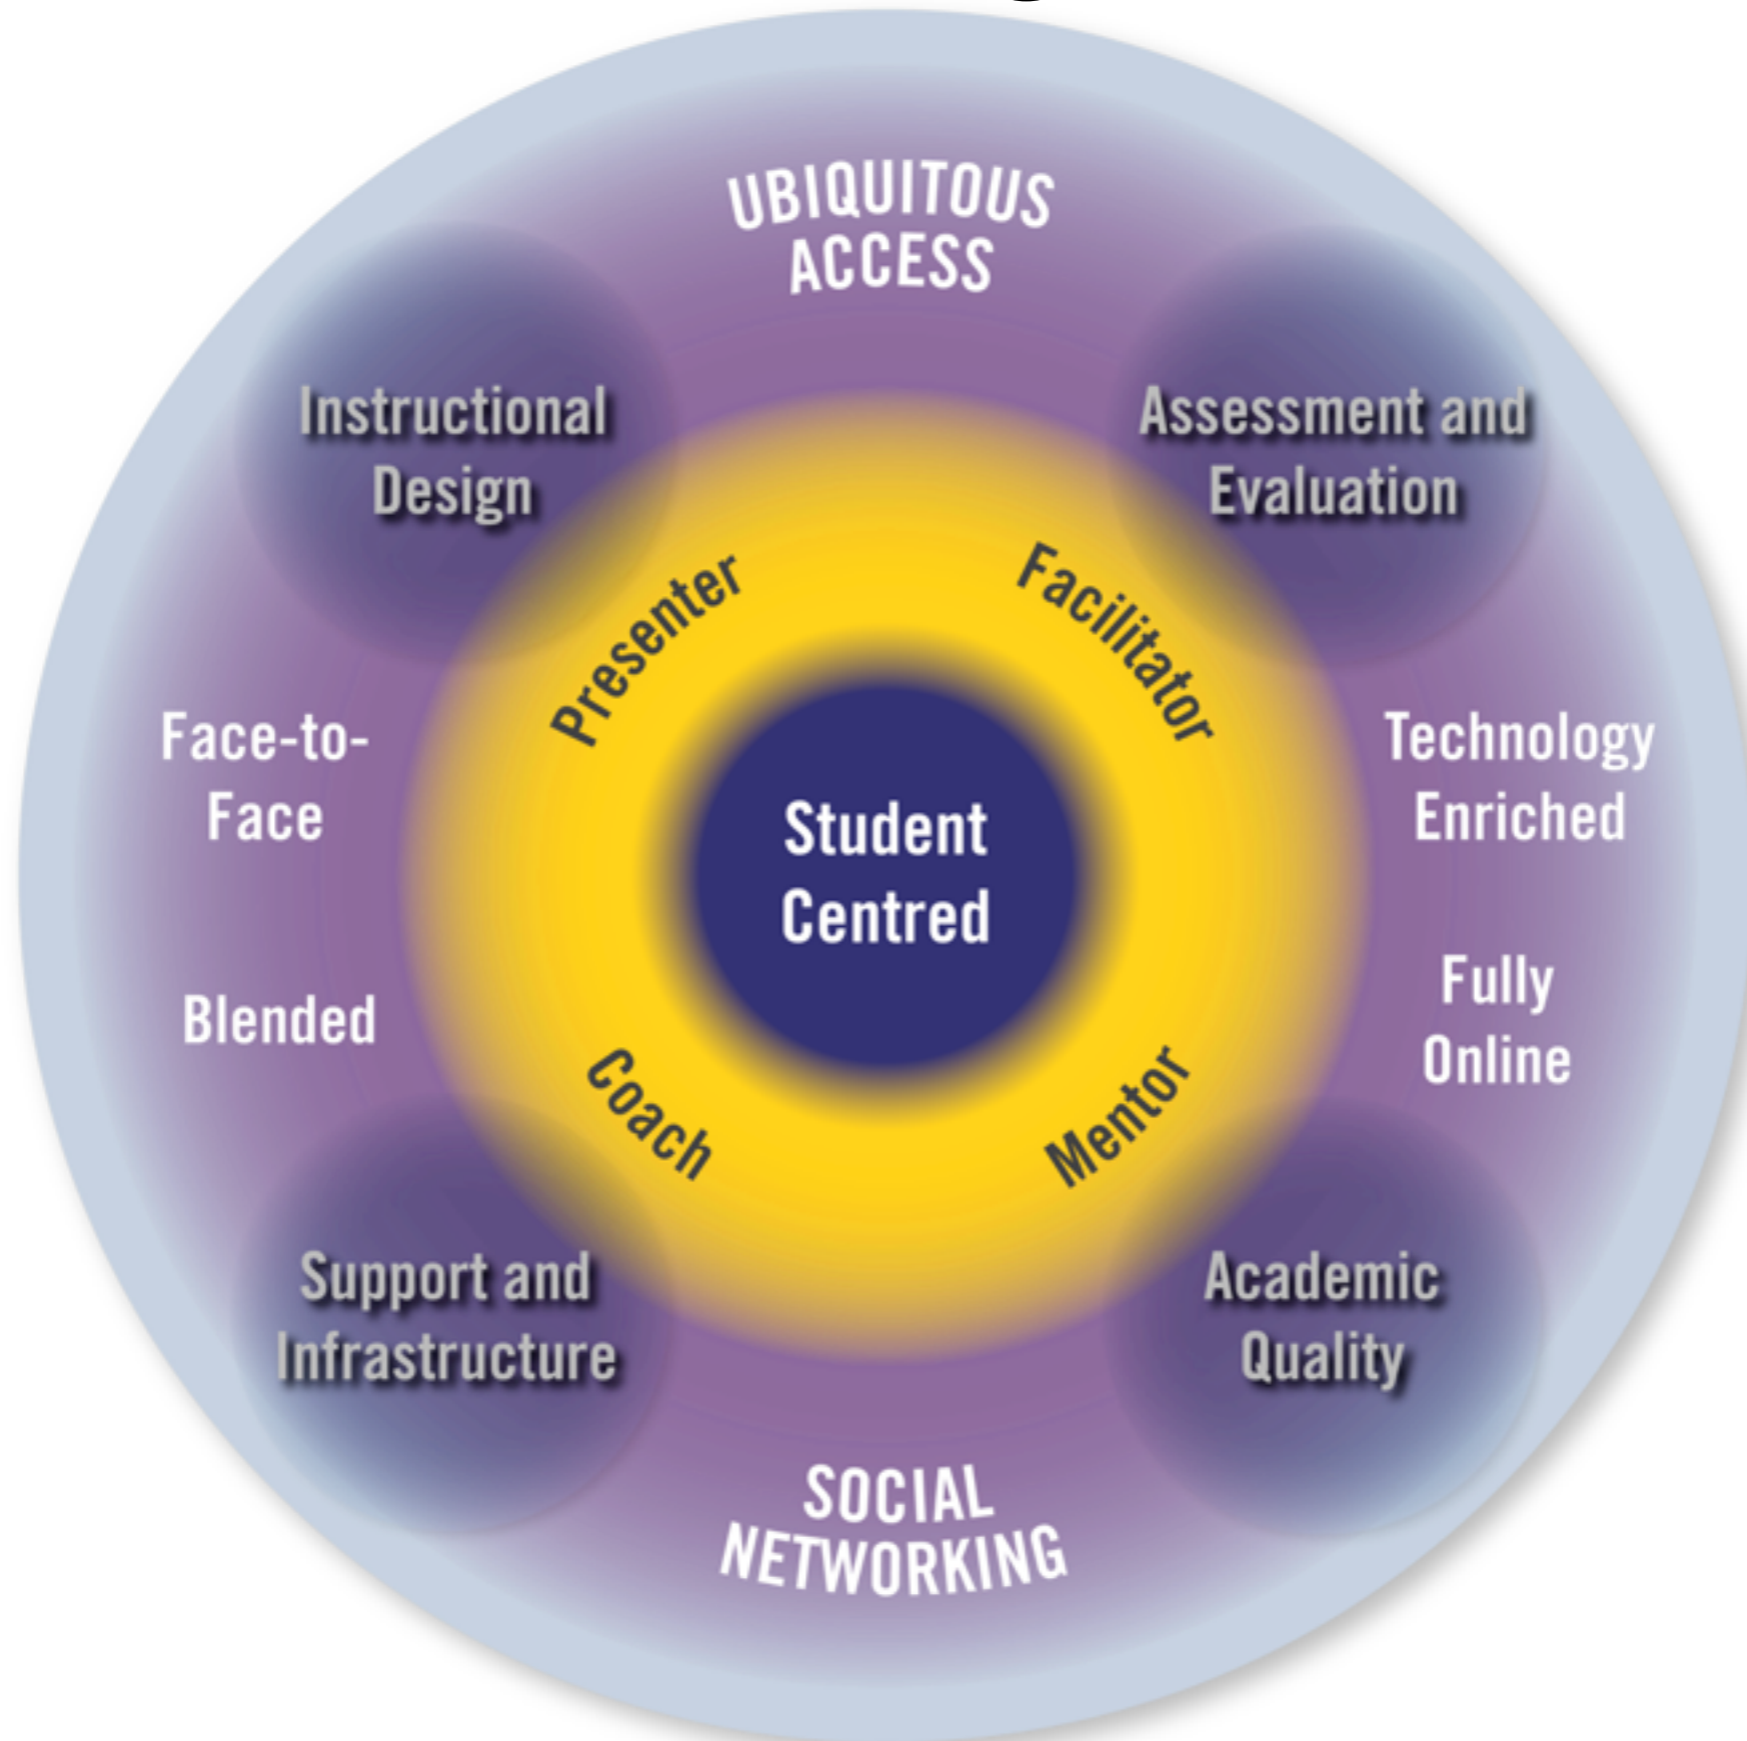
UBIQUITOUS ACCESS

Instructional Design

Assessment and Evaluation

Presenter

Facilitator

Face-to-Face

Technology Enriched

Student Centred

Blended

Fully Online

Coach

Mentor

Support and Infrastructure

Academic Quality

SOCIAL NETWORKING